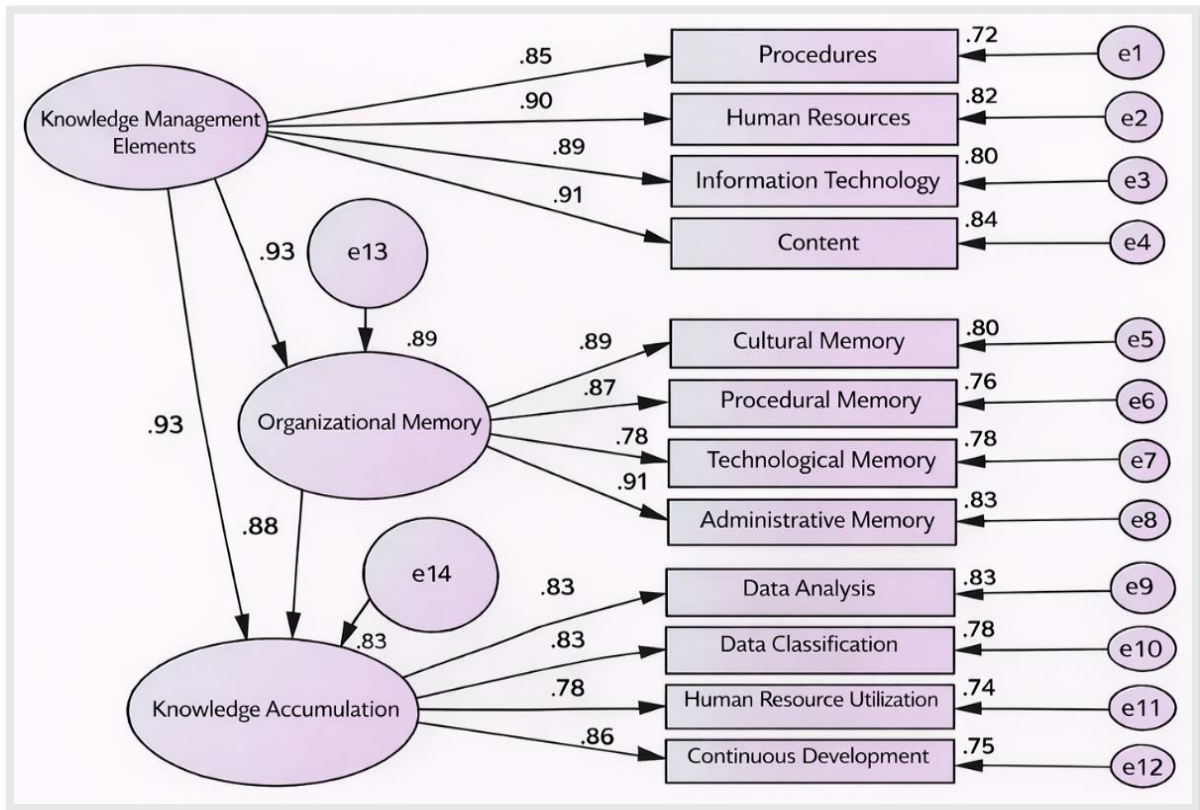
Knowledge Management Elements
.85
.90
.89
.91
Procedures
Human Resources
Information Technology
Content
.72
.82
.80
.84
e1
e2
e3
e4
.93
e13
.89
.93
Organizational Memory
.89
.87
.78
.91
Cultural Memory
Procedural Memory
Technological Memory
Administrative Memory
.80
.76
.78
.83
e5
e6
e7
e8
.88
e14
.83
Knowledge Accumulation
.83
.83
.78
.86
Data Analysis
Data Classification
Human Resource Utilization
Continuous Development
.83
.78
.74
.75
e9
e10
e11
e12